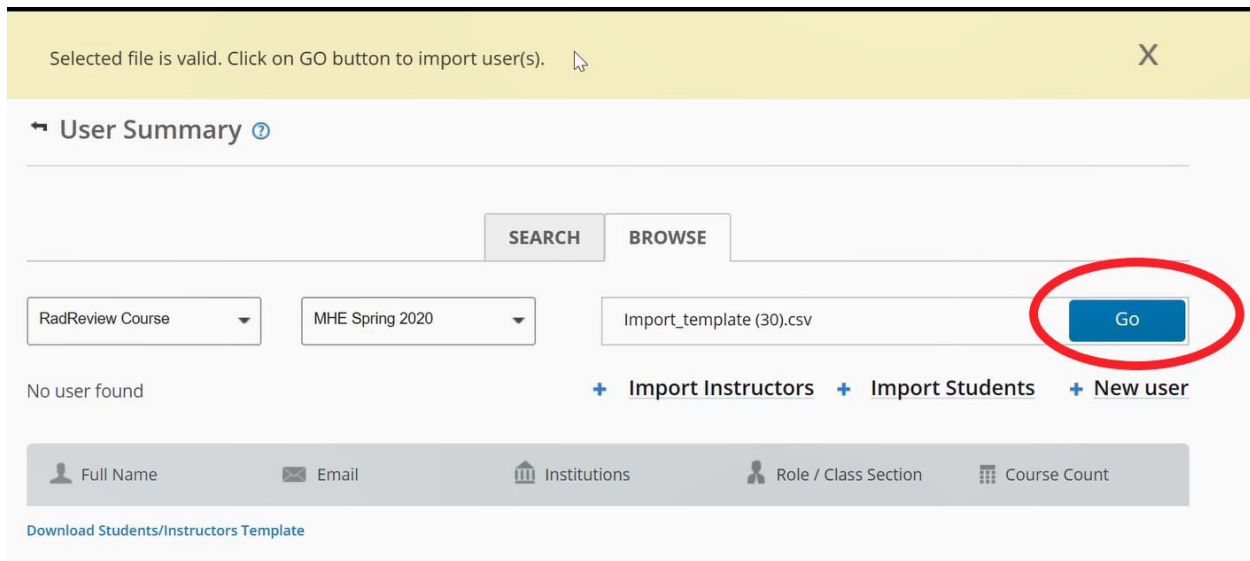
Selected file is valid. Click on GO button to import user(s).

X

User Summary

SEARCH

BROWSE

RadReview Course

MHE Spring 2020

Import_template (30).csv

Go

No user found

+ Import Instructors

+ Import Students

+ New user

| Full Name | Email | Institutions | Role / Class Section | Course Count |
|---|---|---|---|---|

Download Students/Instructors Template